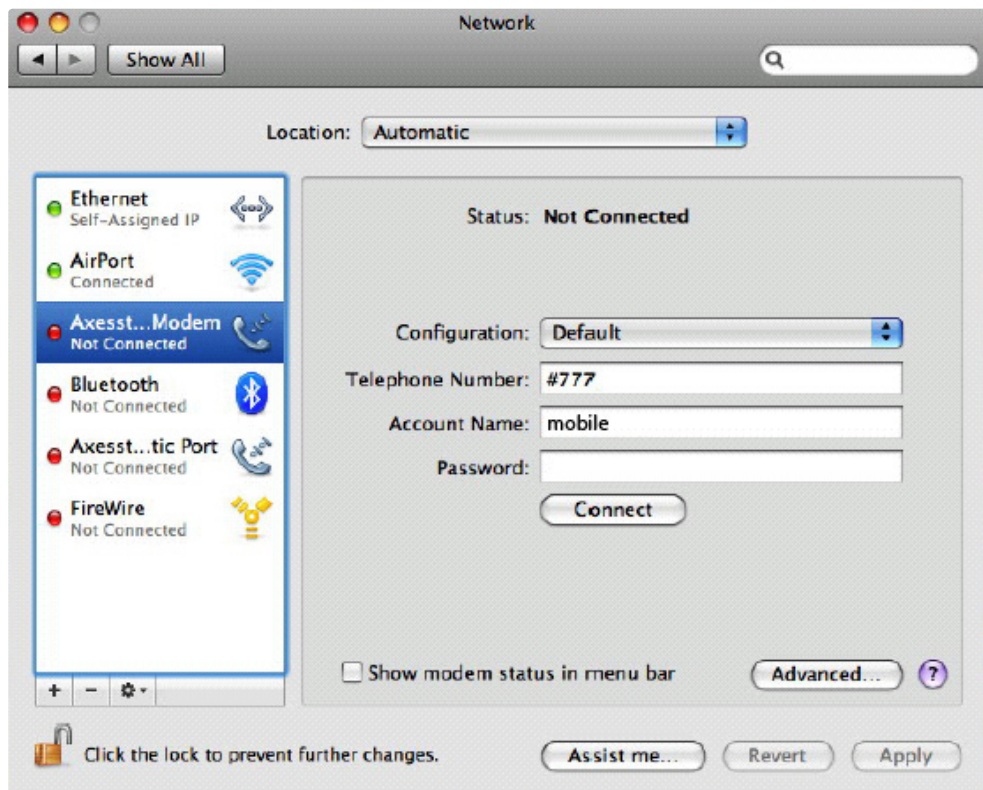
Network

Show All

Location: Automatic

Ethernet
Self-Assigned IP

AirPort
Connected

Axesst...Modem
Not Connected

Bluetooth
Not Connected

Axesst...tic Port
Not Connected

FireWire
Not Connected

+ −

Status: Not Connected

Configuration: Default

Telephone Number: #777

Account Name: mobile

Password:

Connect

Show modem status in menu bar

Advanced...

?

Click the lock to prevent further changes.

Assist me...

Revert

Apply